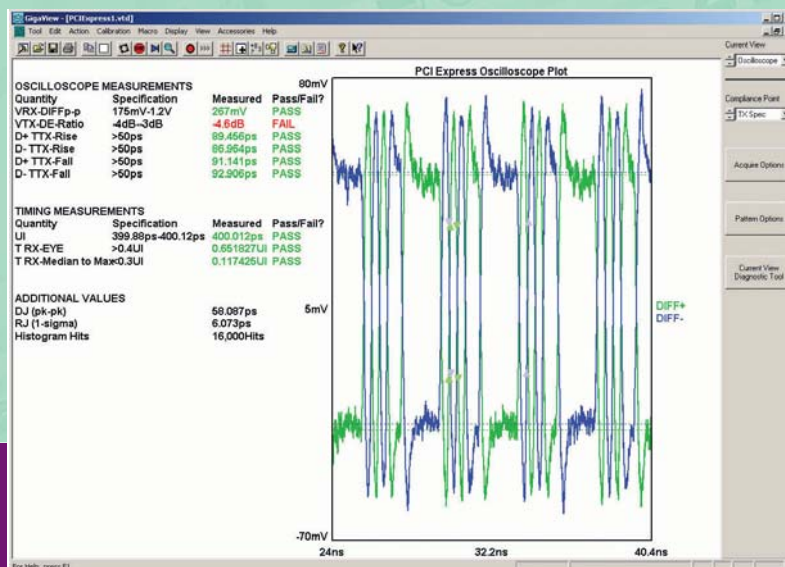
GigaView - [PCIExpress1.vtd]

Tool Edit Action Calibration Macro Display View Accessories Help

OSCILLOSCOPE MEASUREMENTS

| Quantity | Specification | Measured | Pass/Fail? |
|---|---|---|---|
| VRX-DIFFp-p | 175mV-1.2V | 267mV | PASS |
| VTX-DE-Ratio | -4dB--3dB | -4.6dB | FAIL |
| D+ TTX-Rise | >50ps | 89.456ps | PASS |
| D- TTX-Rise | >50ps | 86.964ps | PASS |
| D+ TTX-Fall | >50ps | 91.141ps | PASS |
| D- TTX-Fall | >50ps | 92.906ps | PASS |

TIMING MEASUREMENTS

| Quantity | Specification | Measured | Pass/Fail? |
|---|---|---|---|
| UI | 399.88ps-400.12ps | 400.012ps | PASS |
| T RX-EYE | >0.4UI | 0.651827UI | PASS |
| T RX-Median to Max | <0.3UI | 0.117425UI | PASS |

ADDITIONAL VALUES

| | |
|---|---|
| DJ (pk-pk) | 58.087ps |
| RJ (1-sigma) | 6.073ps |
| Histogram Hits | 16,000Hits |

PCI Express Oscilloscope Plot

80mV

5mV

-70mV

24ns

32.2ns

40.4ns

DIFF+

DIFF-

Current View

Oscilloscope

Compliance Point

TX Spec

Acquire Options

Pattern Options

Current View Diagnostic Tool

For Help, press F1